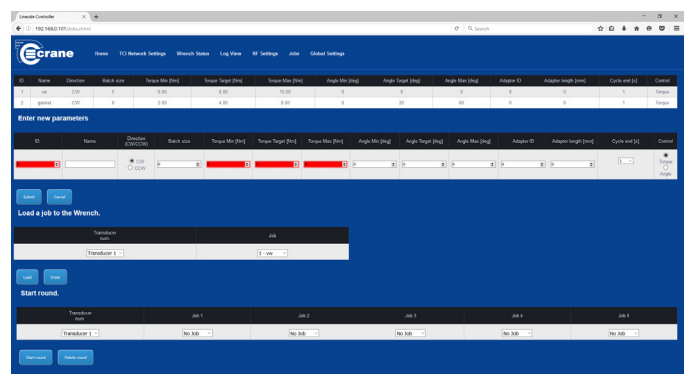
Linecode Controller
192.168.0.101/Jobs.shtml
Search

Ecrane

Home TCI Network Settings Wrench Status Log View RF Settings Jobs Global Settings

| ID | Name | Direction | Batch size | Torque Min [Nm] | Torque Target [Nm] | Torque Max [Nm] | Angle Min [deg] | Angle Target [deg] | Angle Max [deg] | Adaptor ID | Adaptor length [mm] | Cycle end [s] | Control |
|---|---|---|---|---|---|---|---|---|---|---|---|---|---|
| 1 | vw | CW | 5 | 6.00 | 8.00 | 10.00 | 0 | 0 | 0 | 0 | 0 | 1 | Torque |
| 2 | gasket | CW | 6 | 2.00 | 4.00 | 8.00 | 0 | 20 | 60 | 0 | 0 | 1 | Torque |

Enter new parameters

| ID | Name | Direction (CW/CCW) | Batch size | Torque Min [Nm] | Torque Target [Nm] | Torque Max [Nm] | Angle Min [deg] | Angle Target [deg] | Angle Max [deg] | Adaptor ID | Adaptor length [mm] | Cycle end [s] | Control |
|---|---|---|---|---|---|---|---|---|---|---|---|---|---|
|  |  | CW CCW | 0 |  |  |  | 0 | 0 | 0 | 0 | 0 | 1 | Torque Angle |

Submit Cancel

Load a job to the Wrench.

| Transducer num | Job |
|---|---|
| Transducer 1 | 1 - vw |

Load Erase

Start round.

| Transducer num | Job 1 | Job 2 | Job 3 | Job 4 | Job 5 |
|---|---|---|---|---|---|
| Transducer 1 | No Job | No Job | No Job | No Job | No Job |

Start round Delete round